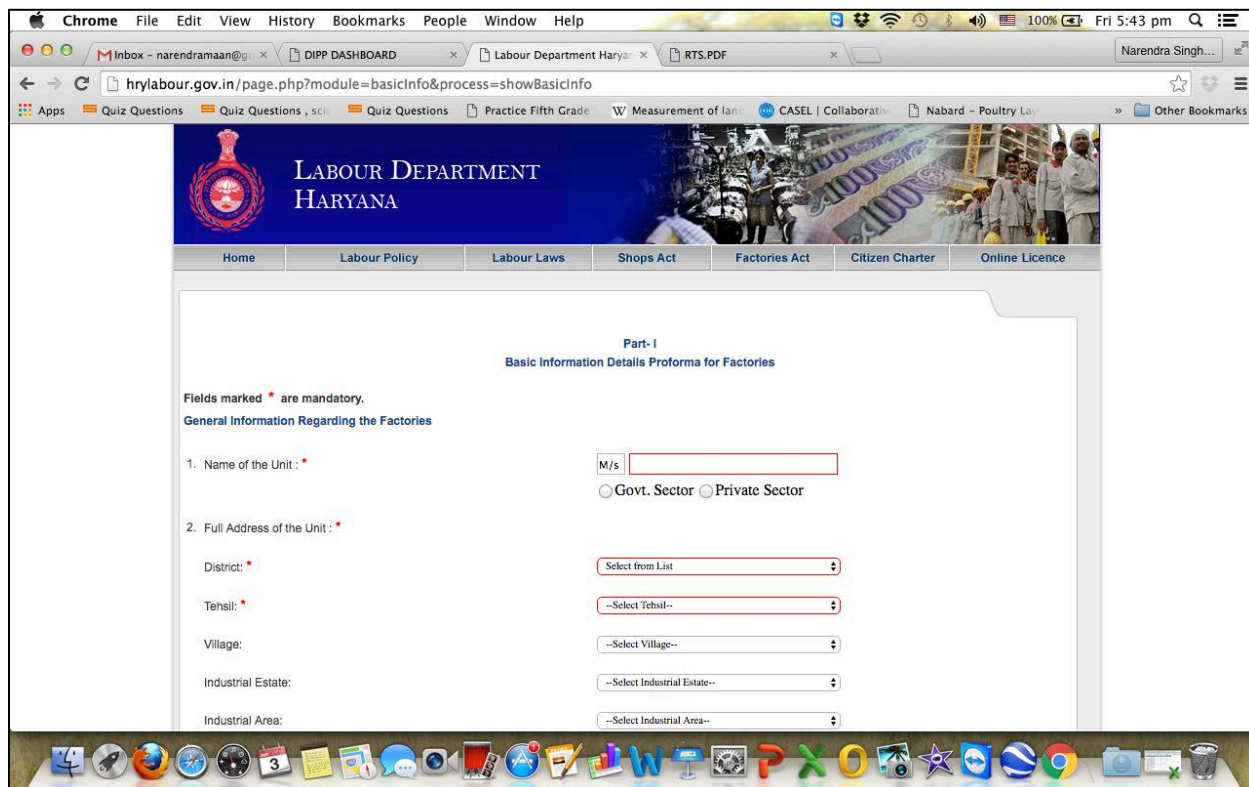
Chrome File Edit View History Bookmarks People Window Help

100% Fri 5:43 pm

Inbox – narendramaan@g ×
DIPP DASHBOARD ×
Labour Department Harya ×
RTS.PDF ×

Narendra Singh...

hrylabour.gov.in/page.php?module=basicInfo&process=showBasicInfo

Apps
Quiz Questions
Quiz Questions , sci
Quiz Questions
Practice Fifth Grade
Measurement of lan
CASEL | Collaborativ
Nabard – Poultry La
Other Bookmarks

LABOUR DEPARTMENT HARYANA

Home
Labour Policy
Labour Laws
Shops Act
Factories Act
Citizen Charter
Online Licence

Part- I
Basic Information Details Proforma for Factories

Fields marked * are mandatory.
General Information Regarding the Factories

1. Name of the Unit : *
M/s
Govt. Sector Private Sector

2. Full Address of the Unit : *

District: *
Select from List

Tehsil: *
--Select Tehsil--

Village:
--Select Village--

Industrial Estate:
--Select Industrial Estate--

Industrial Area:
--Select Industrial Area--

3